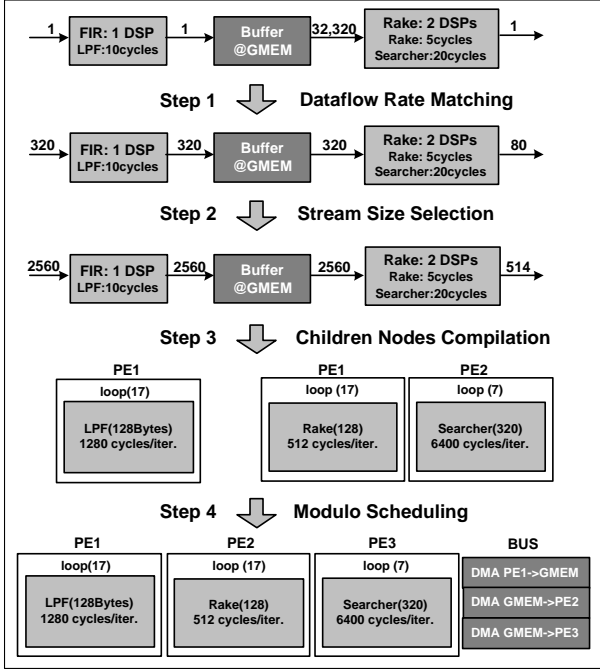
1

FIR: 1 DSP
LPF:10cycles

1

Buffer
@GMEM

32,320

Rake: 2 DSPs
Rake: 5cycles
Searcher:20cycles

1

Step 1 Dataflow Rate Matching

320

FIR: 1 DSP
LPF:10cycles

320

Buffer
@GMEM

320

Rake: 2 DSPs
Rake: 5cycles
Searcher:20cycles

80

Step 2 Stream Size Selection

2560

FIR: 1 DSP
LPF:10cycles

2560

Buffer
@GMEM

2560

Rake: 2 DSPs
Rake: 5cycles
Searcher:20cycles

514

Step 3 Children Nodes Compilation

PE1
loop(17)
LPF(128Bytes)
1280 cycles/iter.

PE1
loop (17)
Rake(128)
512 cycles/iter.

PE2
loop (7)
Searcher(320)
6400 cycles/iter.

Step 4 Modulo Scheduling

PE1
loop(17)
LPF(128Bytes)
1280 cycles/iter.

PE2
loop (17)
Rake(128)
512 cycles/iter.

PE3
loop (7)
Searcher(320)
6400 cycles/iter.

BUS
DMA PE1->GMEM
DMA GMEM->PE2
DMA GMEM->PE3